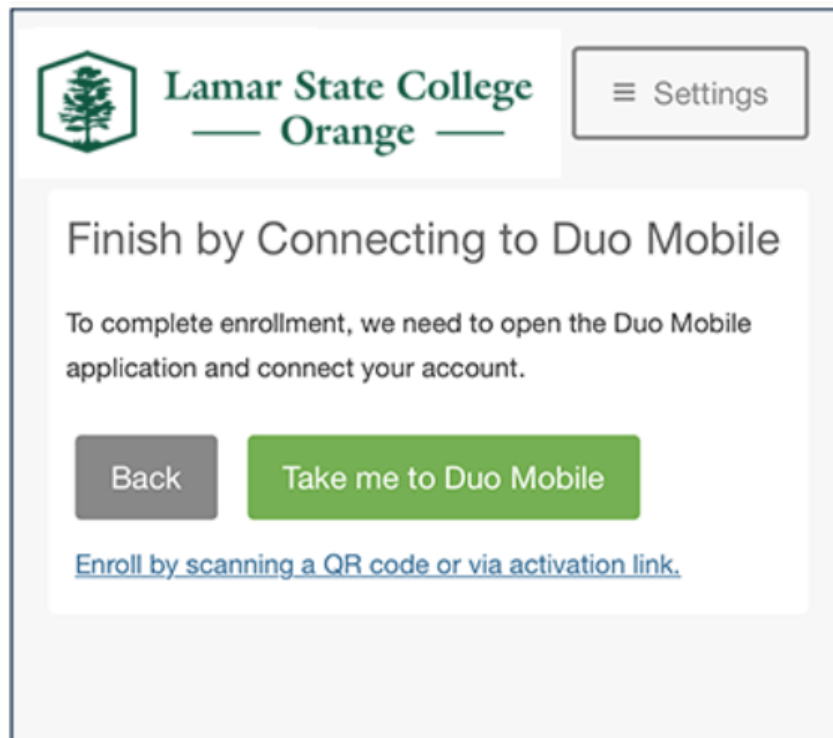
Lamar State College
Orange

≡ Settings

Finish by Connecting to Duo Mobile

To complete enrollment, we need to open the Duo Mobile application and connect your account.

Back

Take me to Duo Mobile

Enroll by scanning a QR code or via activation link.